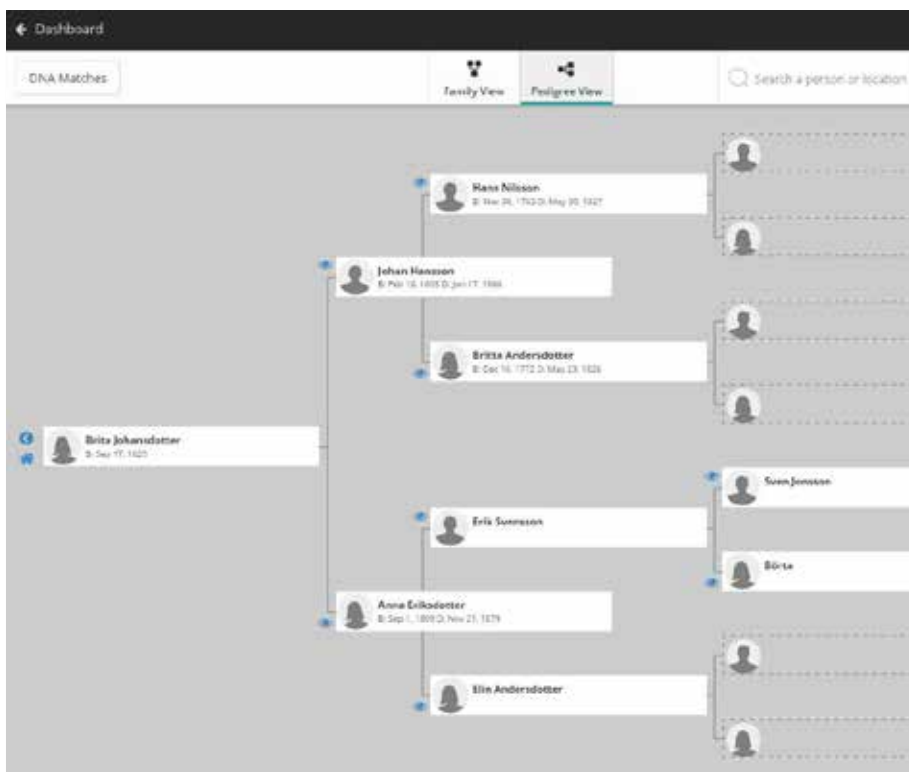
Dashboard

DNA Matches

Family View

Pedigree View

Search a person or location

Hans Nilsson
B: Nov 26, 1763 D: May 30, 1827

Johan Hansson
B: Feb 16, 1805 D: Jan 17, 1866

Britta Andersdotter
B: Dec 16, 1772 D: May 23, 1826

Brita Johansdotter
B: Sep 17, 1825

Sven Jonsson

Erik Svensson

Börta

Anna Eriksdotter
B: Sep 1, 1809 D: Nov 21, 1879

Elin Andersdotter